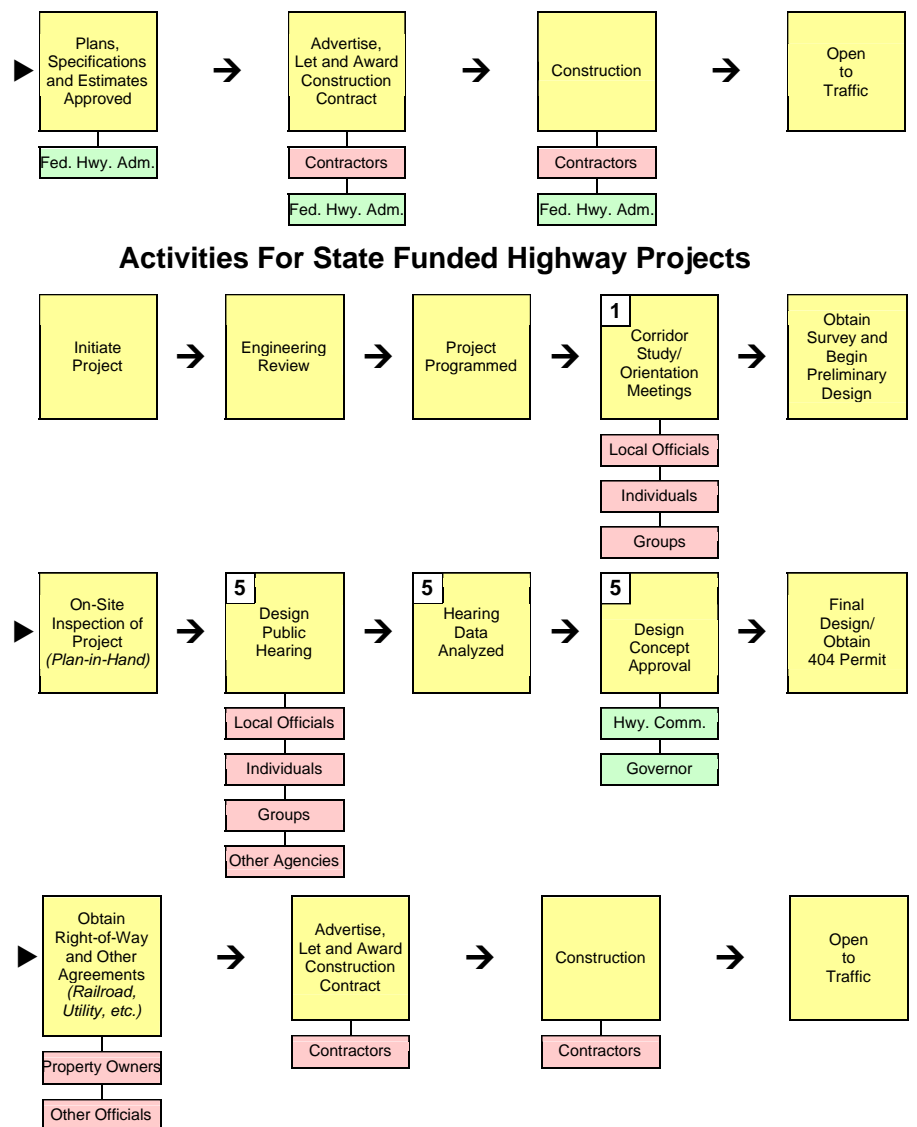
Plans, Specifications and Estimates Approved

Fed. Hwy. Adm.

Advertise, Let and Award Construction Contract

Contractors

Fed. Hwy. Adm.

Construction

Contractors

Fed. Hwy. Adm.

Open to Traffic

Activities For State Funded Highway Projects

Initiate Project

Engineering Review

Project Programmed

1
Corridor Study/ Orientation Meetings

Local Officials

Individuals

Groups

Obtain Survey and Begin Preliminary Design

On-Site Inspection of Project *(Plan-in-Hand)*

5
Design Public Hearing

Local Officials

Individuals

Groups

Other Agencies

5
Hearing Data Analyzed

5
Design Concept Approval

Hwy. Comm.

Governor

Final Design/ Obtain 404 Permit

Obtain Right-of-Way and Other Agreements *(Railroad, Utility, etc.)*

Property Owners

Other Officials

Advertise, Let and Award Construction Contract

Contractors

Construction

Contractors

Open to Traffic